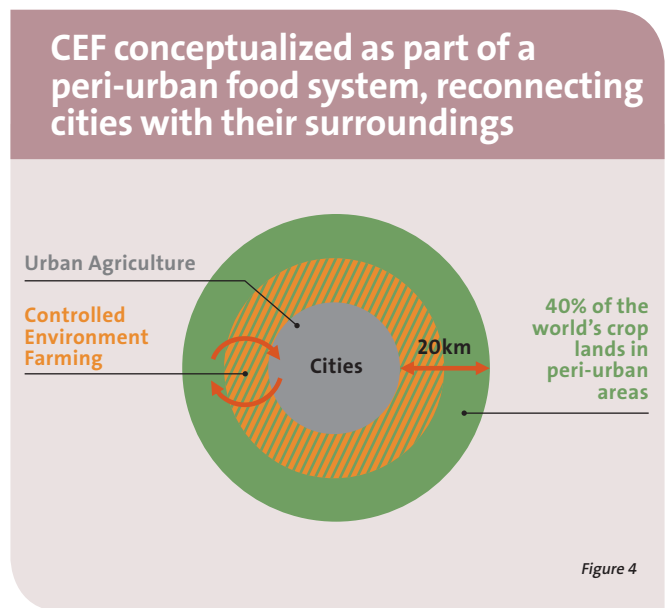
CEF conceptualized as part of a peri-urban food system, reconnecting cities with their surroundings

Urban Agriculture

Controlled Environment Farming

Cities

20km

40% of the world's crop lands in peri-urban areas

Figure 4